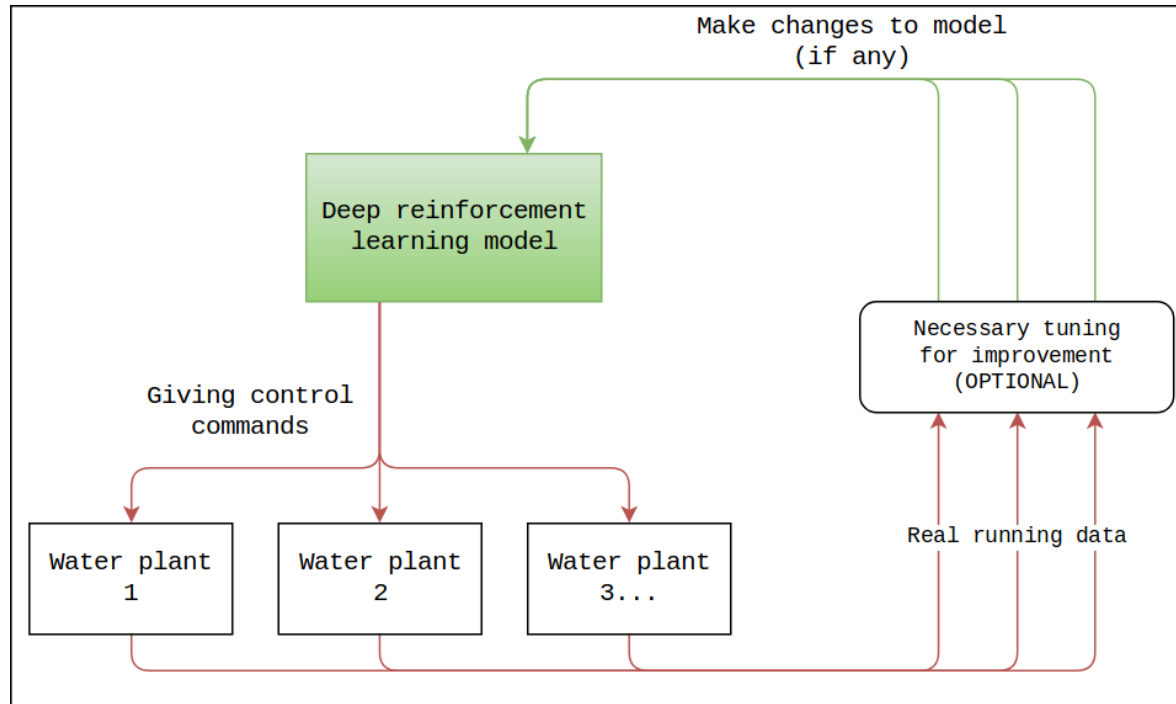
Make changes to model
(if any)

Deep reinforcement learning model

Necessary tuning for improvement (OPTIONAL)

Giving control commands

Real running data

Water plant 1

Water plant 2

Water plant 3...